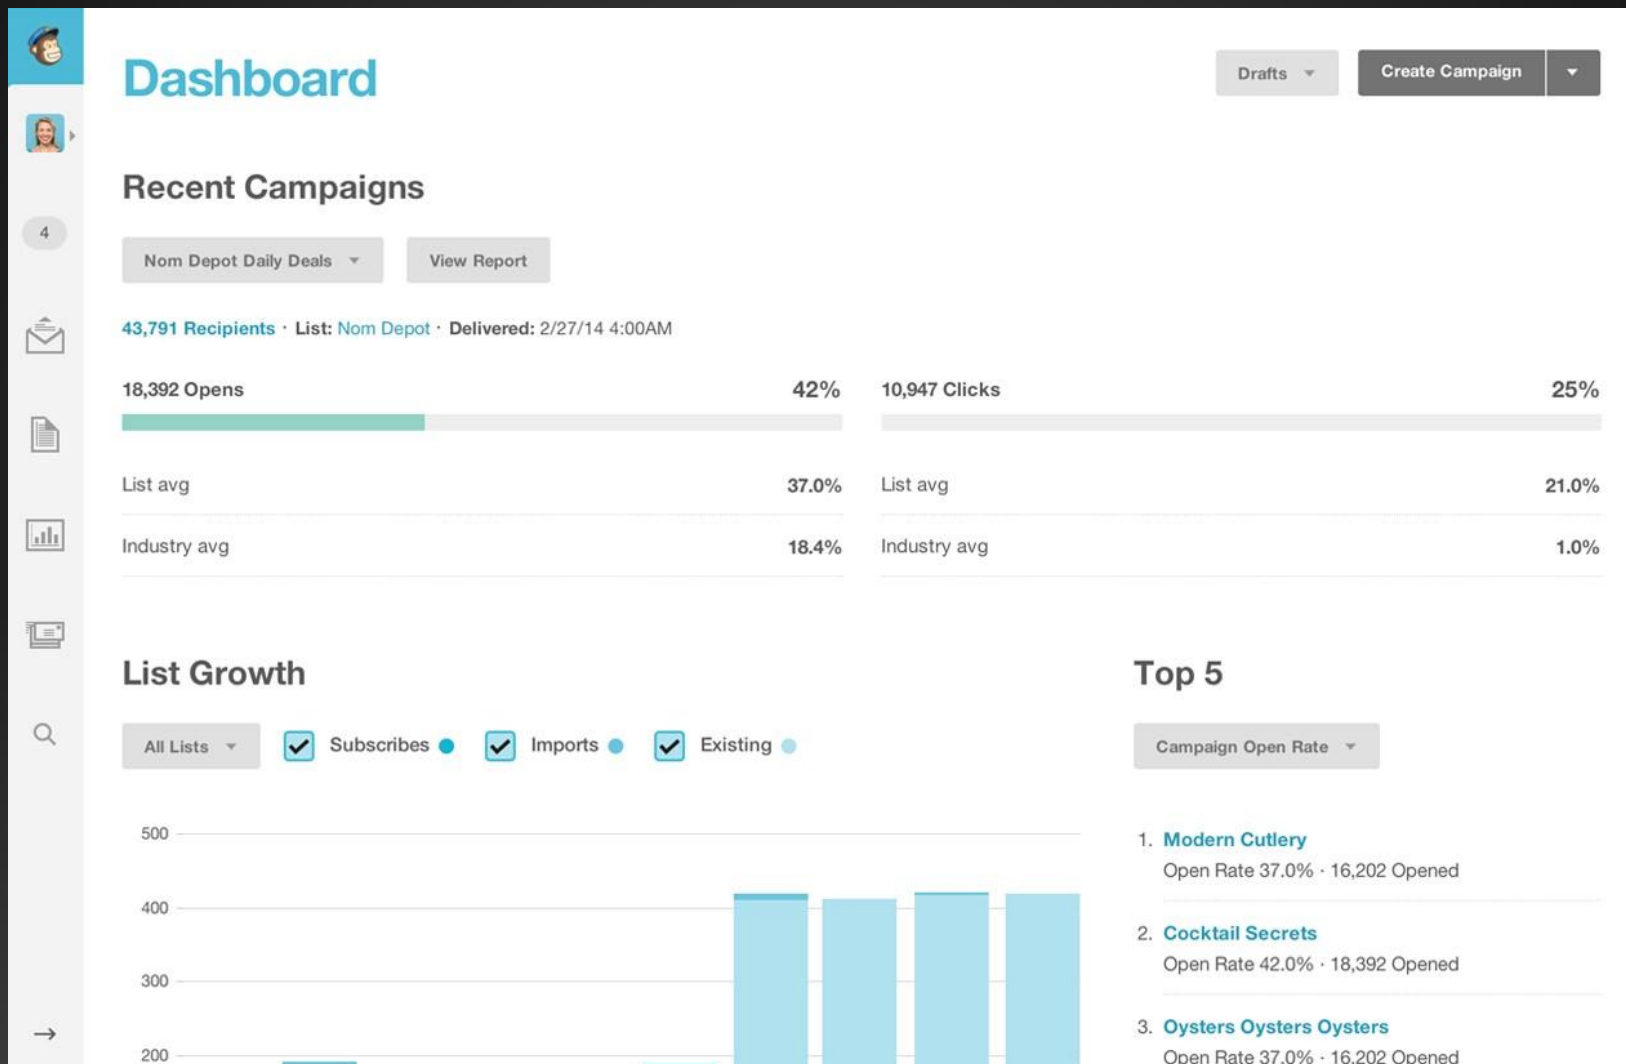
4

Dashboard

Drafts

Create Campaign

Recent Campaigns

Nom Depot Daily Deals

View Report

43,791 Recipients · List: Nom Depot · Delivered: 2/27/14 4:00AM

18,392 Opens 42%

List avg 37.0%

Industry avg 18.4%

10,947 Clicks 25%

List avg 21.0%

Industry avg 1.0%

List Growth

All Lists

Subscribes

Imports

Existing

500

400

300

200

Top 5

Campaign Open Rate

1. Modern Cutlery
Open Rate 37.0% · 16,202 Opened

2. Cocktail Secrets
Open Rate 42.0% · 18,392 Opened

3. Oysters Oysters Oysters
Open Rate 37.0% · 16,202 Opened